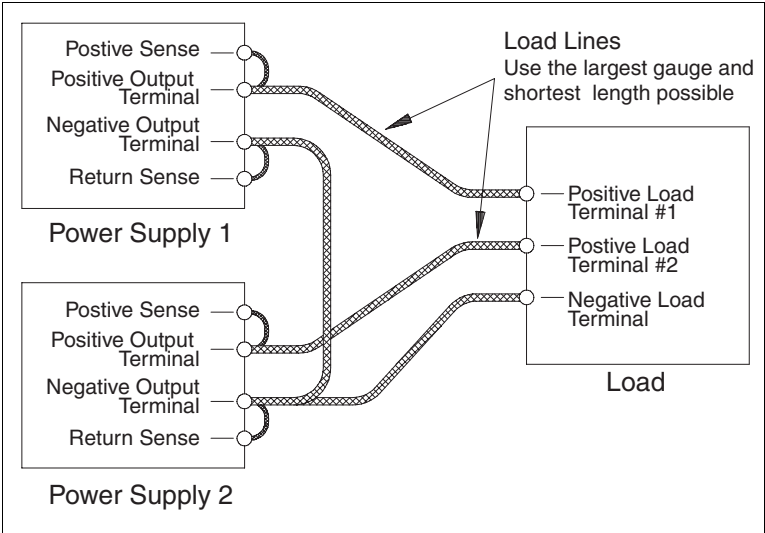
Postive Sense

Positive Output Terminal

Negative Output Terminal

Return Sense

Power Supply 1

Load Lines
Use the largest gauge and shortest length possible

Positive Load Terminal #1

Postive Load Terminal #2

Negative Load Terminal

Load

Postive Sense

Positive Output Terminal

Negative Output Terminal

Return Sense

Power Supply 2